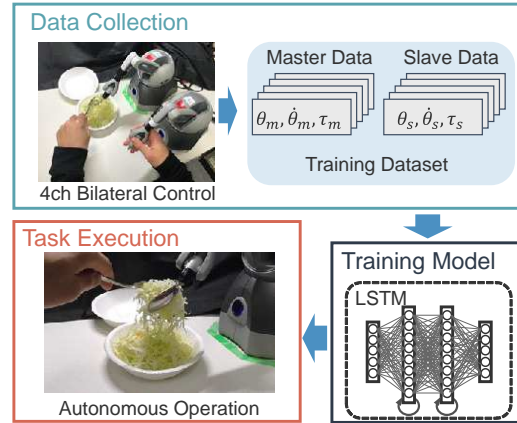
Data Collection

Master Data

Slave Data

$\theta_m, \dot{\theta}_m, \tau_m$

$\theta_s, \dot{\theta}_s, \tau_s$

Training Dataset

4ch Bilateral Control

Task Execution

Autonomous Operation

Training Model

LSTM